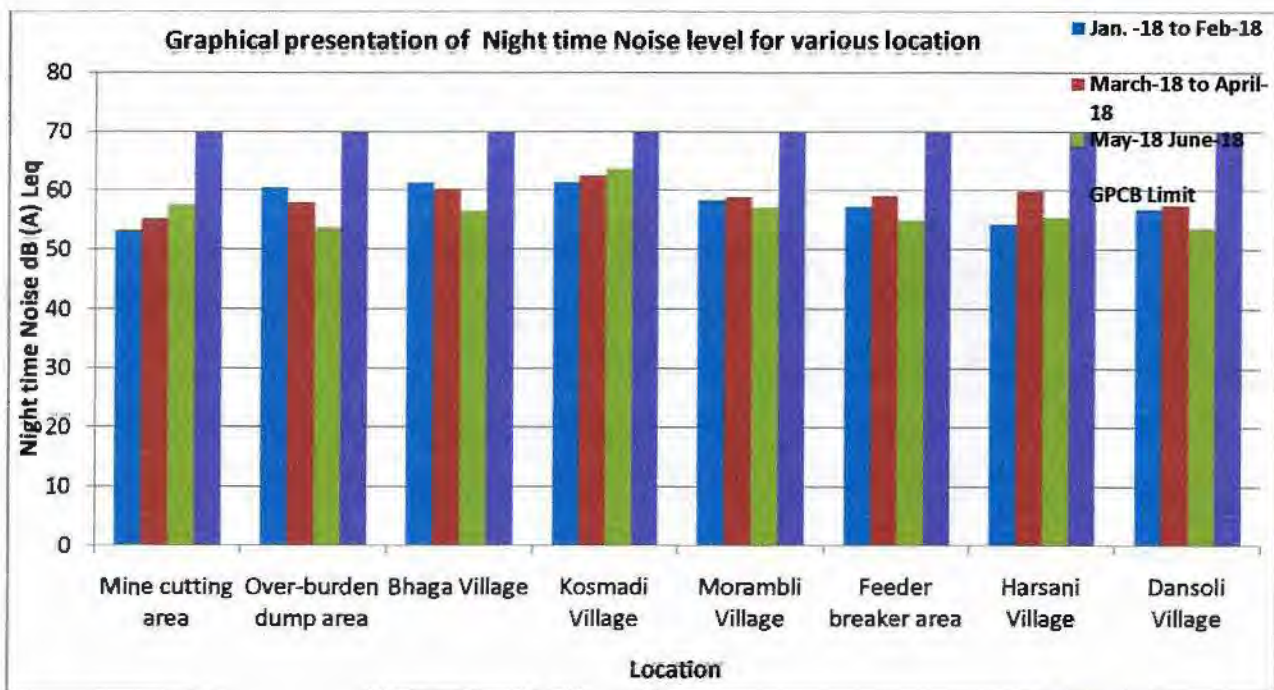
Graphical presentation of Night time Noise level for various location

Jan. -18 to Feb-18
March-18 to April-18
May-18 June-18
GPCB Limit

Night time Noise dB (A) Leq

80
70
60
50
40
30
20
10
0

Mine cutting area
Over-burden dump area
Bhaga Village
Kosmadi Village
Morambli Village
Feeder breaker area
Harsani Village
Dansoli Village

Location